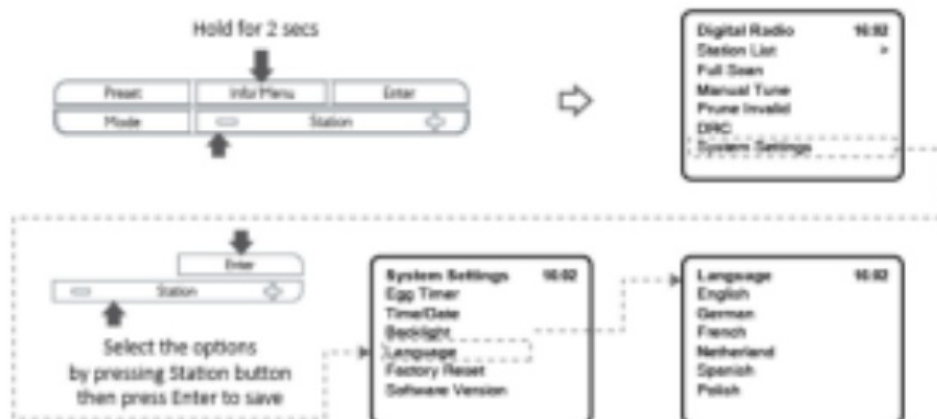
Hold for 2 secs

| Preset | Info/Menu | Enter |
|---|---|---|
| Mode | Station | |

Digital Radio 16:02
Station List >
Full Scan
Manual Tune
Prune Invalid
DRC
System Settings

Enter
Station

Select the options by pressing Station button then press Enter to save

System Settings 16:02
Egg Timer
Time/Date
Backlight
Language
Factory Reset
Software Version

Language 16:02
English
German
French
Netherland
Spanish
Polish